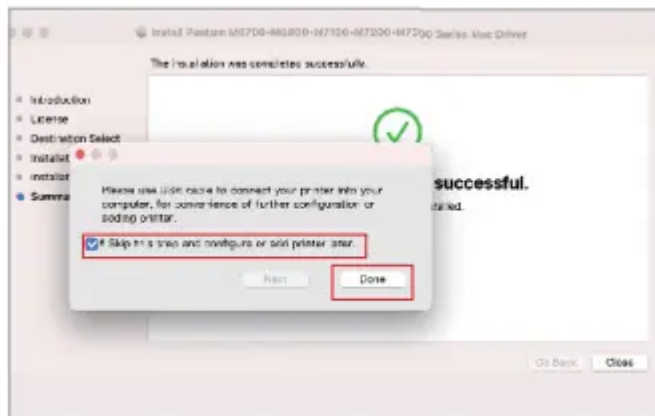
Install Pantum M6700-M6800-M7100-M7200-M7300 Series Mac Driver

The installation was completed successfully.

Introduction
License
Destination Select
Installat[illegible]
Installat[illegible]
Summa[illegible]

successful.

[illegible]talled.

Please use USB cable to connect your printer into your computer, for convenience of further configuration or adding printer.

If Skip this step and configure or add printer later.

Next

Done

Go Back

Close